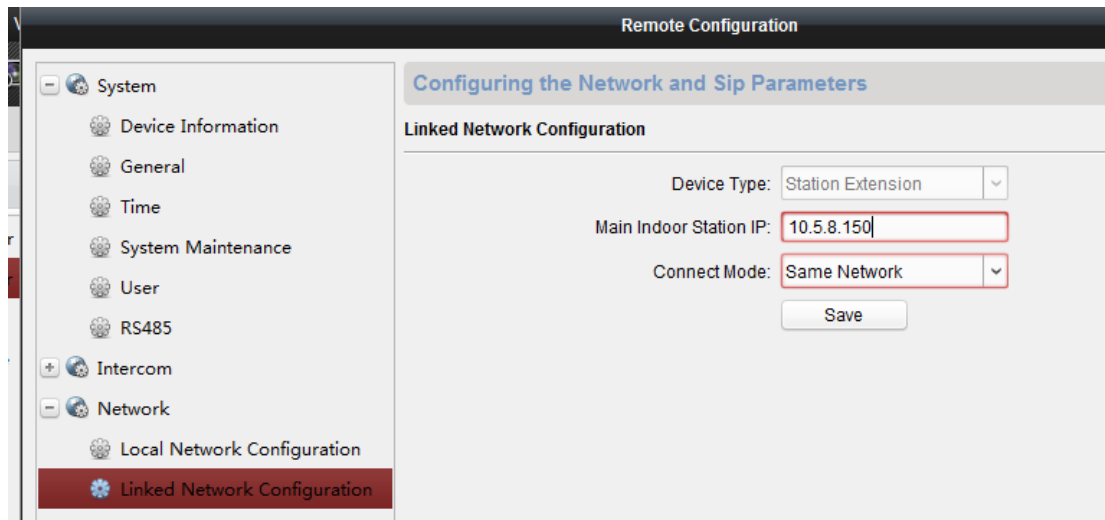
Remote Configuration

System
Device Information
General
Time
System Maintenance
User
RS485
Intercom
Network
Local Network Configuration
Linked Network Configuration

Configuring the Network and Sip Parameters

Linked Network Configuration

Device Type: Station Extension
Main Indoor Station IP: 10.5.8.150
Connect Mode: Same Network
Save